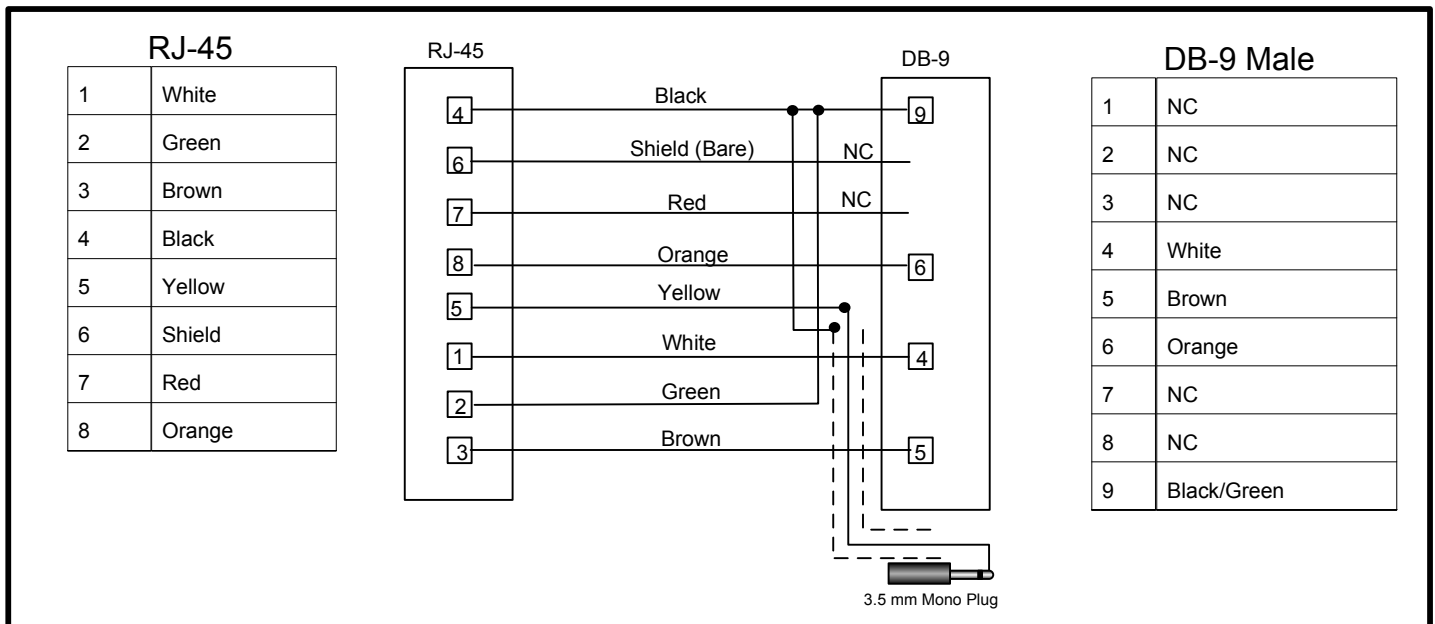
RJ-45

| | |
|---|---|
| 1 | White |
| 2 | Green |
| 3 | Brown |
| 4 | Black |
| 5 | Yellow |
| 6 | Shield |
| 7 | Red |
| 8 | Orange |

RJ-45

DB-9

4 Black 9

6 Shield (Bare) NC

7 Red NC

8 Orange 6

5 Yellow

1 White 4

2 Green

3 Brown 5

3.5 mm Mono Plug

DB-9 Male

| | |
|---|---|
| 1 | NC |
| 2 | NC |
| 3 | NC |
| 4 | White |
| 5 | Brown |
| 6 | Orange |
| 7 | NC |
| 8 | NC |
| 9 | Black/Green |